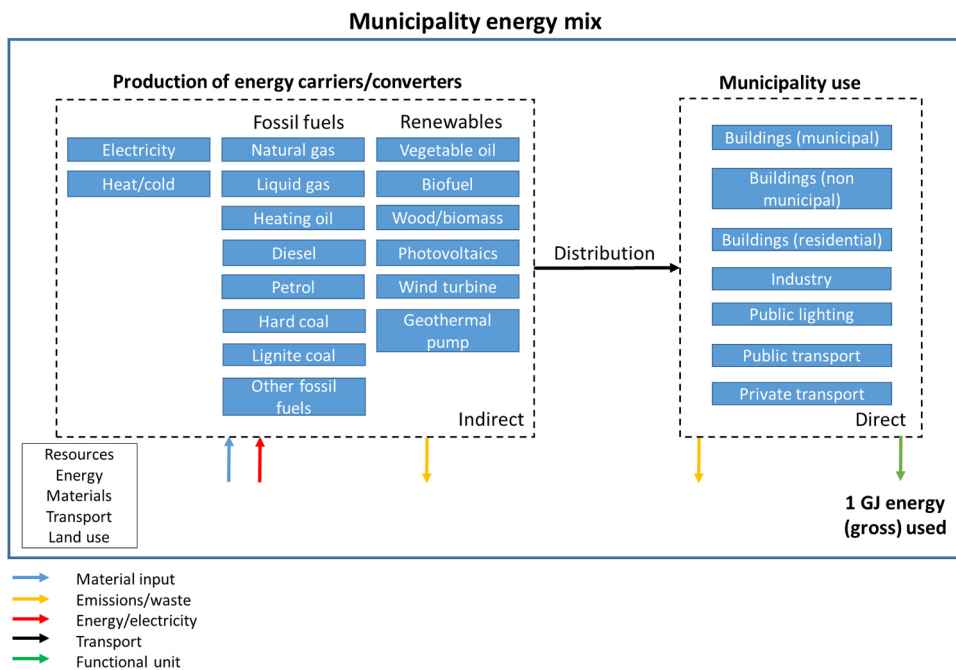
Municipality energy mix

Production of energy carriers/converters

Electricity
Heat/cold

Fossil fuels
Natural gas
Liquid gas
Heating oil
Diesel
Petrol
Hard coal
Lignite coal
Other fossil fuels

Renewables
Vegetable oil
Biofuel
Wood/biomass
Photovoltaics
Wind turbine
Geothermal pump

Indirect

Distribution

Municipality use
Buildings (municipal)
Buildings (non municipal)
Buildings (residential)
Industry
Public lighting
Public transport
Private transport

Direct

Resources
Energy
Materials
Transport
Land use

1 GJ energy (gross) used

Material input
Emissions/waste
Energy/electricity
Transport
Functional unit